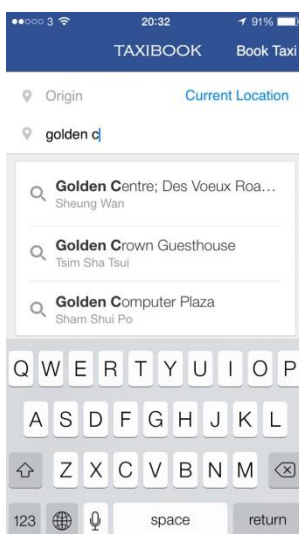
●●○○○ 3 20:32 91%

TAXIBOOK Book Taxi

Origin Current Location

golden c

Golden Centre; Des Voeux Roa...
Sheung Wan

Golden Crown Guesthouse
Tsim Sha Tsui

Golden Computer Plaza
Sham Shui Po

Q W E R T Y U I O P
A S D F G H J K L
Z X C V B N M
123 space return